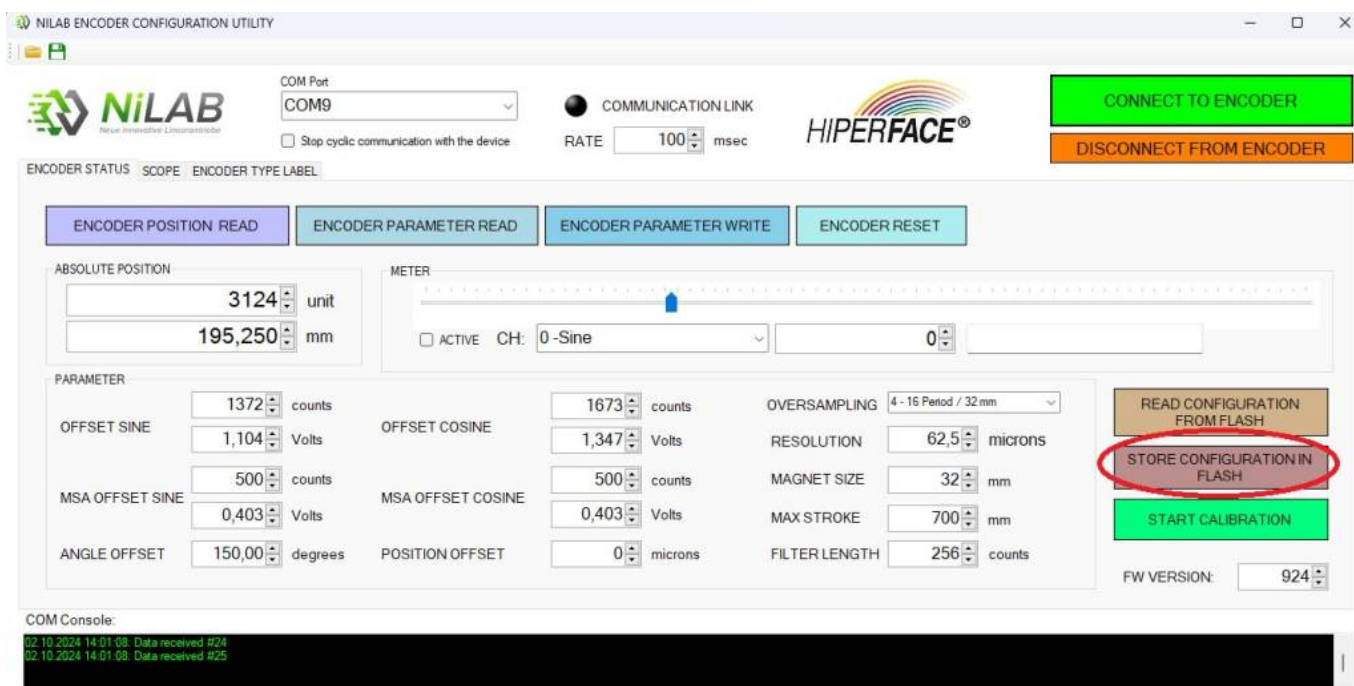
NILAB ENCODER CONFIGURATION UTILITY

NiLAB
Neue innovative Linearantriebe

COM Port
COM9
Stop cyclic communication with the device

COMMUNICATION LINK
RATE 100 msec

HIPERFACE®

CONNECT TO ENCODER
DISCONNECT FROM ENCODER

ENCODER STATUS SCOPE ENCODER TYPE LABEL

ENCODER POSITION READ
ENCODER PARAMETER READ
ENCODER PARAMETER WRITE
ENCODER RESET

ABSOLUTE POSITION
3124 unit
195,250 mm

METER
ACTIVE CH: 0 -Sine
0

PARAMETER
OFFSET SINE 1372 counts 1,104 Volts
OFFSET COSINE 1673 counts 1,347 Volts
OVERSAMPLING 4 - 16 Period / 32 mm
RESOLUTION 62,5 microns
MSA OFFSET SINE 500 counts 0,403 Volts
MSA OFFSET COSINE 500 counts 0,403 Volts
MAGNET SIZE 32 mm
MAX STROKE 700 mm
ANGLE OFFSET 150,00 degrees
POSITION OFFSET 0 microns
FILTER LENGTH 256 counts

READ CONFIGURATION FROM FLASH
STORE CONFIGURATION IN FLASH
START CALIBRATION

FW VERSION: 924

COM Console:
02.10.2024 14:01:08: Data received #24
02.10.2024 14:01:08: Data received #25